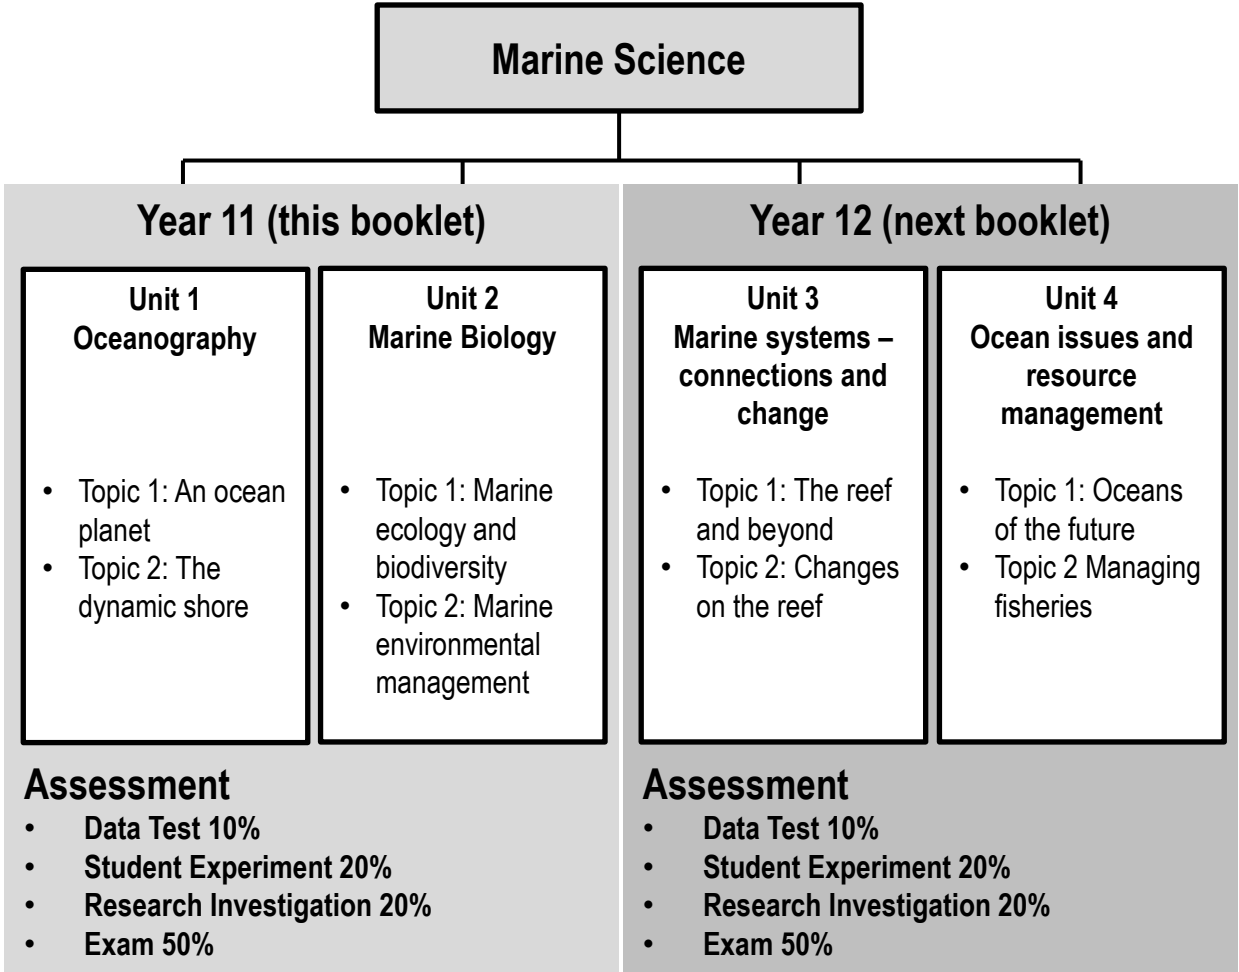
Marine Science

Year 11 (this booklet)

Unit 1
Oceanography

- Topic 1: An ocean planet
- Topic 2: The dynamic shore

Unit 2
Marine Biology

- Topic 1: Marine ecology and biodiversity
- Topic 2: Marine environmental management

Assessment
- Data Test 10%
- Student Experiment 20%
- Research Investigation 20%
- Exam 50%

Year 12 (next booklet)

Unit 3
Marine systems – connections and change

- Topic 1: The reef and beyond
- Topic 2: Changes on the reef

Unit 4
Ocean issues and resource management

- Topic 1: Oceans of the future
- Topic 2 Managing fisheries

Assessment
- Data Test 10%
- Student Experiment 20%
- Research Investigation 20%
- Exam 50%